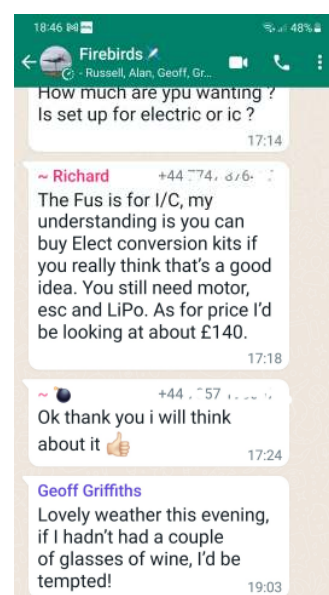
18:46 48%

Firebirds
- Russell, Alan, Geoff, Gr...

How much are ypu wanting ? Is set up for electric or ic ?
17:14

~ Richard +44 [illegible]
The Fus is for I/C, my understanding is you can buy Elect conversion kits if you really think that's a good idea. You still need motor, esc and LiPo. As for price I'd be looking at about £140.
17:18

~ +44 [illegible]
Ok thank you i will think about it 👍
17:24

Geoff Griffiths
Lovely weather this evening, if I hadn't had a couple of glasses of wine, I'd be tempted!
19:03